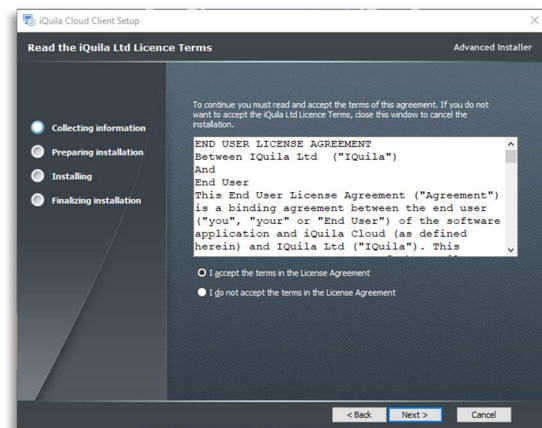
iQuila Cloud Client Setup

Read the iQuila Ltd Licence Terms

Advanced Installer

Collecting information

Preparing installation

Installing

Finalizing installation

To continue you must read and accept the terms of this agreement. If you do not want to accept the iQuila Ltd Licence Terms, close this window to cancel the installation.

END USER LICENSE AGREEMENT
Between IQuila Ltd ("IQuila")
And
End User
This End User License Agreement ("Agreement") is a binding agreement between the end user ("you", "your" or "End User") of the software application and iQuila Cloud (as defined herein) and IQuila Ltd ("IQuila"). This
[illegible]

I accept the terms in the License Agreement

I do not accept the terms in the License Agreement

< Back

Next >

Cancel